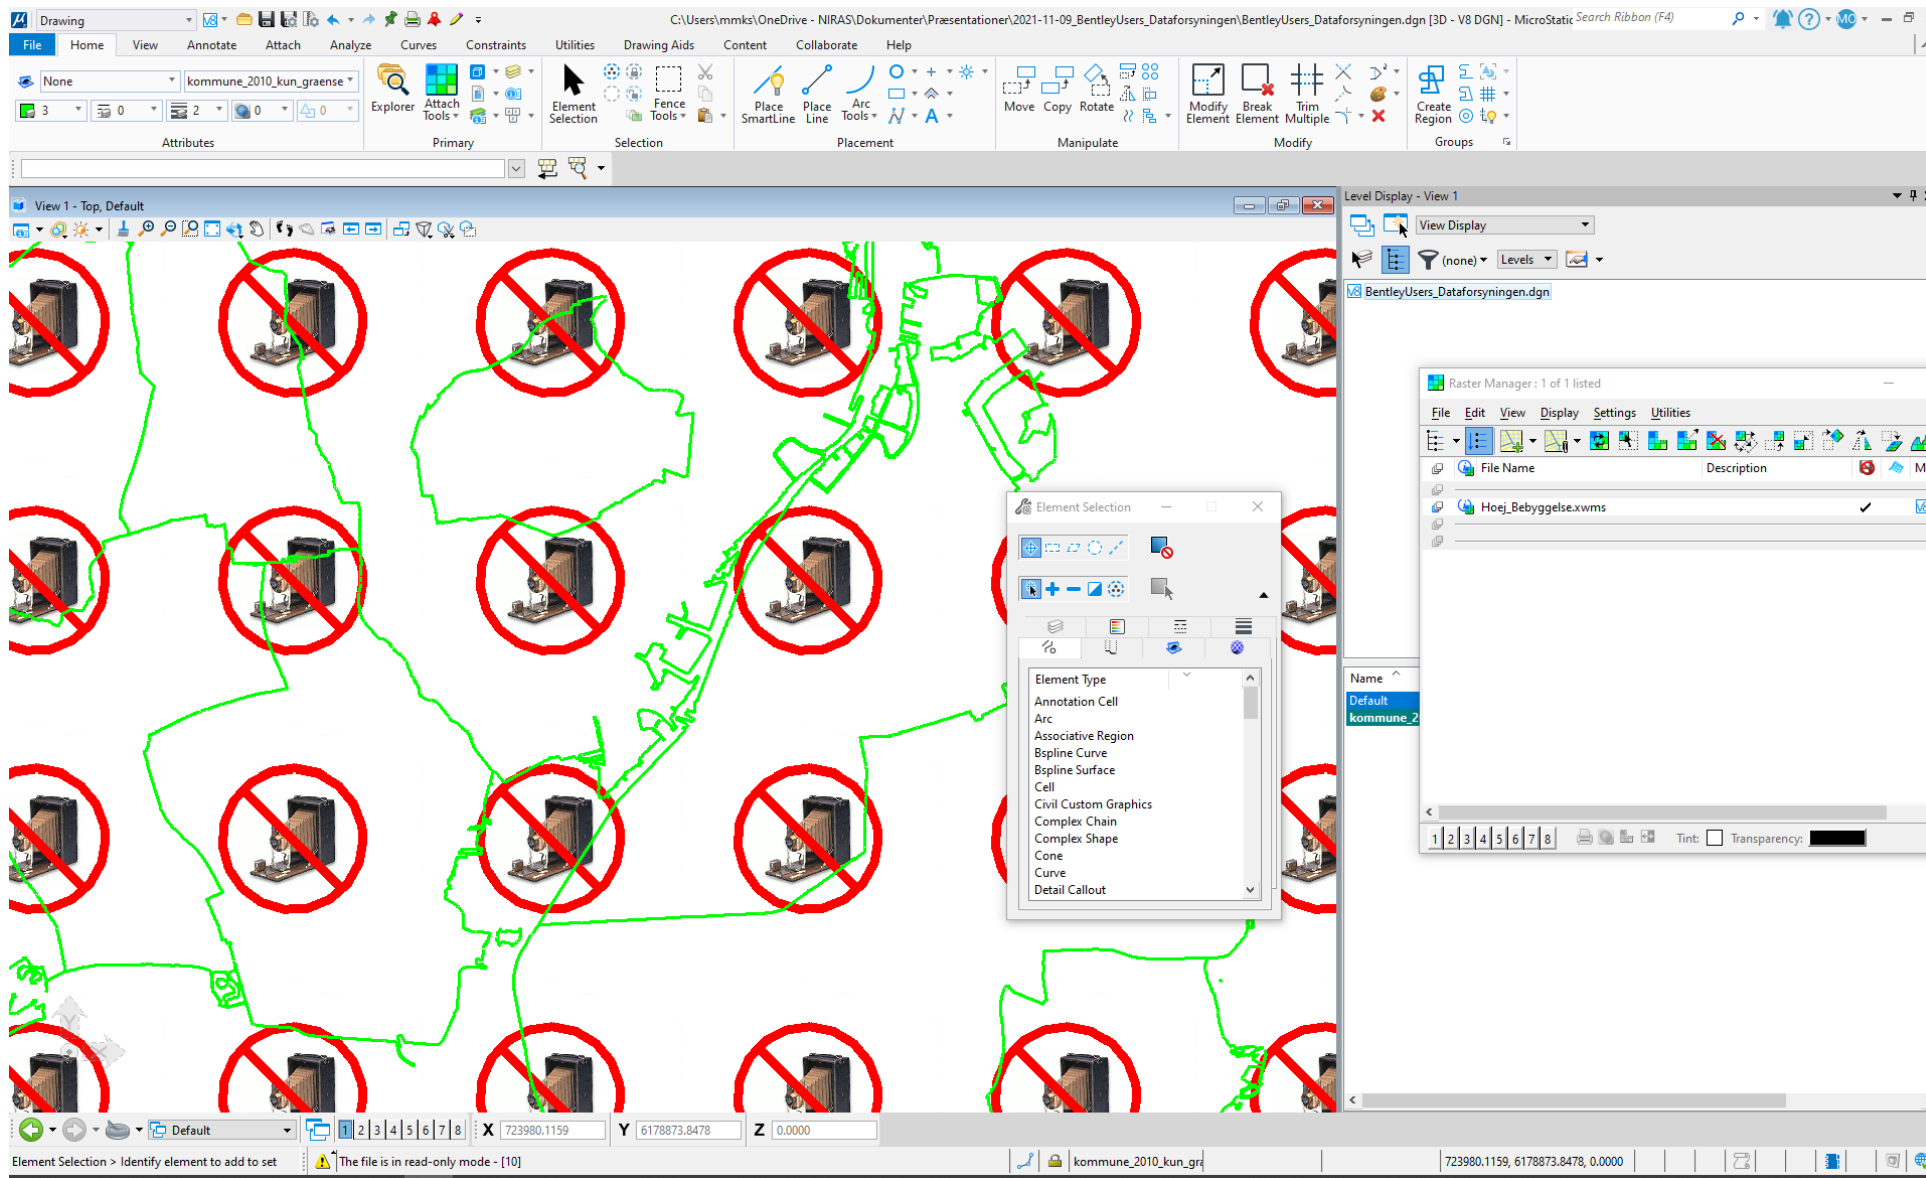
Drawing

C:\Users\mmks\OneDrive - NIRAS\Dokumenter\Præsentationer\2021-11-09_BentleyUsers_Dataforsyningen\BentleyUsers_Dataforsyningen.dgn [3D - V8 DGN] - MicroStatic

Search Ribbon (F4)

File Home View Annotate Attach Analyze Curves Constraints Utilities Drawing Aids Content Collaborate Help

None
kommune_2010_kun_graense
3 0 2 0 0
Attributes

Explorer
Attach Tools
Primary

Element Selection
Fence Tools
Selection

Place SmartLine
Place Line
Arc Tools
Placement

Move Copy Rotate
Manipulate

Modify Element
Break Element
Trim Multiple
Modify

Create Region
Groups

View 1 - Top, Default

Level Display - View 1
View Display
(none) Levels
BentleyUsers_Dataforsyningen.dgn

Raster Manager : 1 of 1 listed
File Edit View Display Settings Utilities
File Name Description M
Hoej_Bebyggelse.xwms ✓
1 2 3 4 5 6 7 8 Tint: Transparency:

Element Selection
Element Type
Annotation Cell
Arc
Associative Region
Bspline Curve
Bspline Surface
Cell
Civil Custom Graphics
Complex Chain
Complex Shape
Cone
Curve
Detail Callout

Name
Default
kommune_2

Default
1 2 3 4 5 6 7 8
X 723980.1159
Y 6178873.8478
Z 0.0000

Element Selection > Identify element to add to set
The file is in read-only mode - [10]
kommune_2010_kun_gra
723980.1159, 6178873.8478, 0.0000